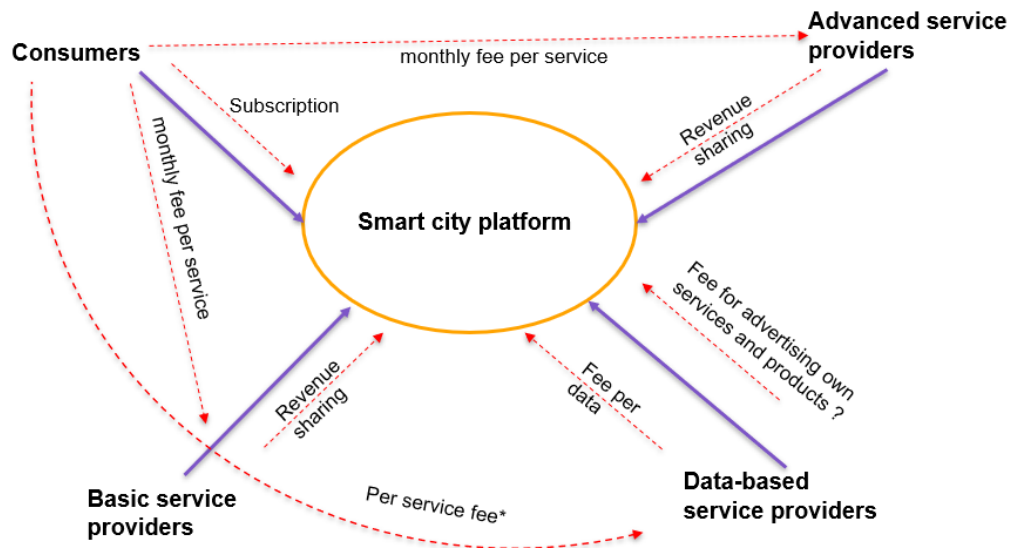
Consumers

monthly fee per service

Advanced service providers

Subscription

monthly fee per service

Revenue sharing

Smart city platform

Fee for advertising own services and products ?

Revenue sharing

Fee per data

Basic service providers

Per service fee*

Data-based service providers